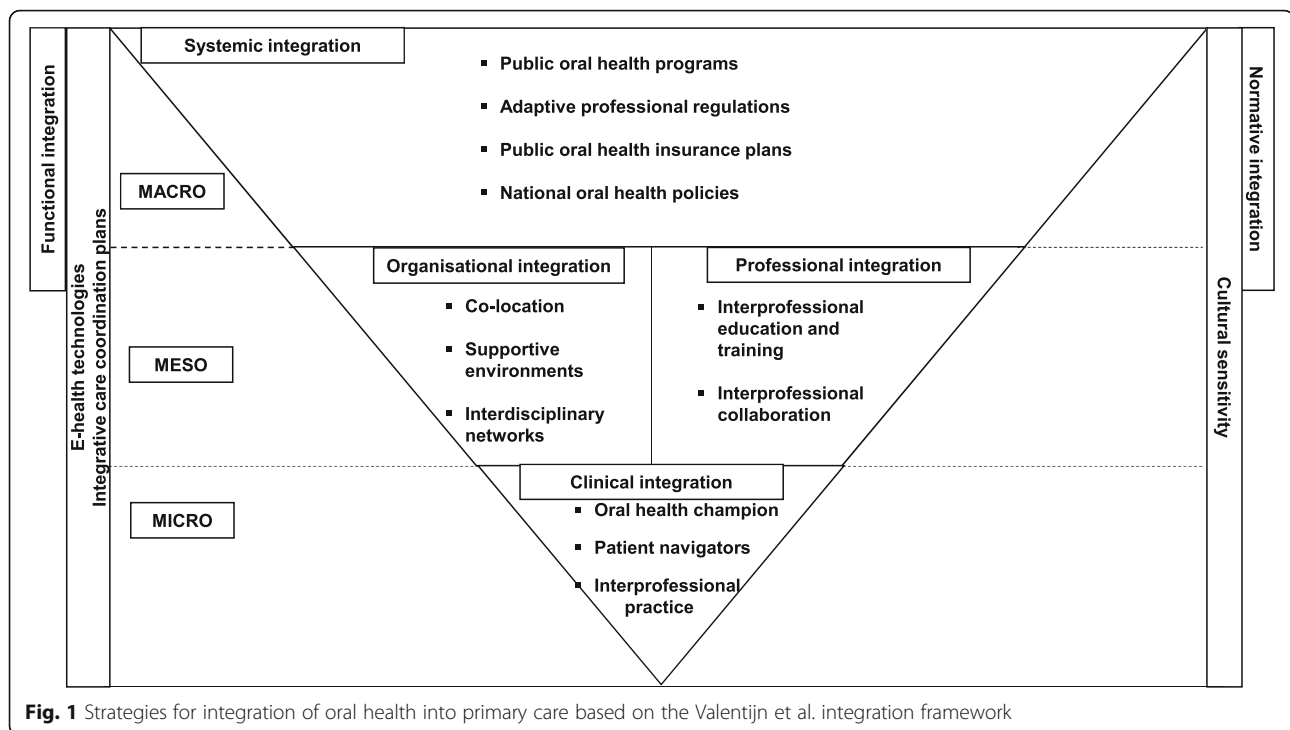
Functional integration

E-health technologies
Integrative care coordination plans

Systemic integration

MACRO

- Public oral health programs
- Adaptive professional regulations
- Public oral health insurance plans
- National oral health policies

MESO

Organisational integration

- Co-location
- Supportive environments
- Interdisciplinary networks

Professional integration

- Interprofessional education and training
- Interprofessional collaboration

MICRO

Clinical integration

- Oral health champion
- Patient navigators
- Interprofessional practice

Normative integration

Cultural sensitivity

**Fig. 1** Strategies for integration of oral health into primary care based on the Valentijn et al. integration framework